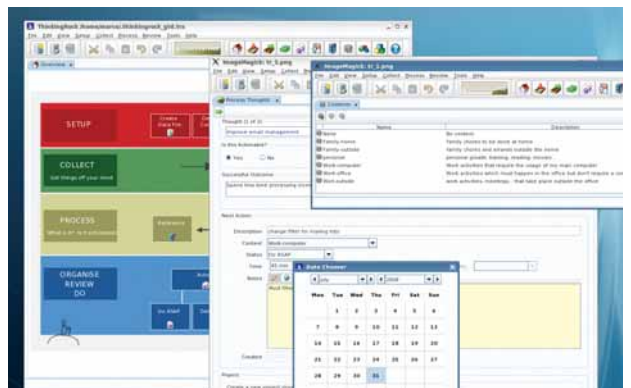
ThinkingRock /home/marco/thinkingrock_gtd.trx
File Edit View Setup Collect Process Review Tools Help
Overview
SETUP
Create Data File
COLLECT
Get things off your mind
PROCESS
What is it? Is it actionable?
Reference
ORGANISE
REVIEW
DO
Do ASAP
ImageMagick: tr_3.png
File Edit View Setup Collect Process Review Tools Help
Process Thoughts
Thought (1 of 3)
Improve email management
Is this Actionable?
Yes
No
Successful Outcome
Spend less time processing email
Next Action
Description
change filter for mailing lists
Context
Work-computer
Status
Do ASAP
Time
Notes
Creation
Project
ImageMagick: tr_2.png
File Edit View Setup Collect Process Review Tools Help
Contexts
Name
Description
None
No context
Family-home
Family chores to do work at home
Family-outside
Family chores and errands outside the home
personal
personal growth, learning, reading, movies...
Work-computer
Work activities that require the usage of my main computer
Work-office
Work activities which must happen in the office but don't require a com
Work-outside
work activities, meetings... that take place outside the office
Date Chooser
July
2008
Mon
Tue
Wed
Thu
Fri
Sat
Sun
1
2
3
4
5
6
7
8
9
10
11
12
13
14
15
16
17
18
19
20
21
22
23
24
25
26
27
28
29
30
31